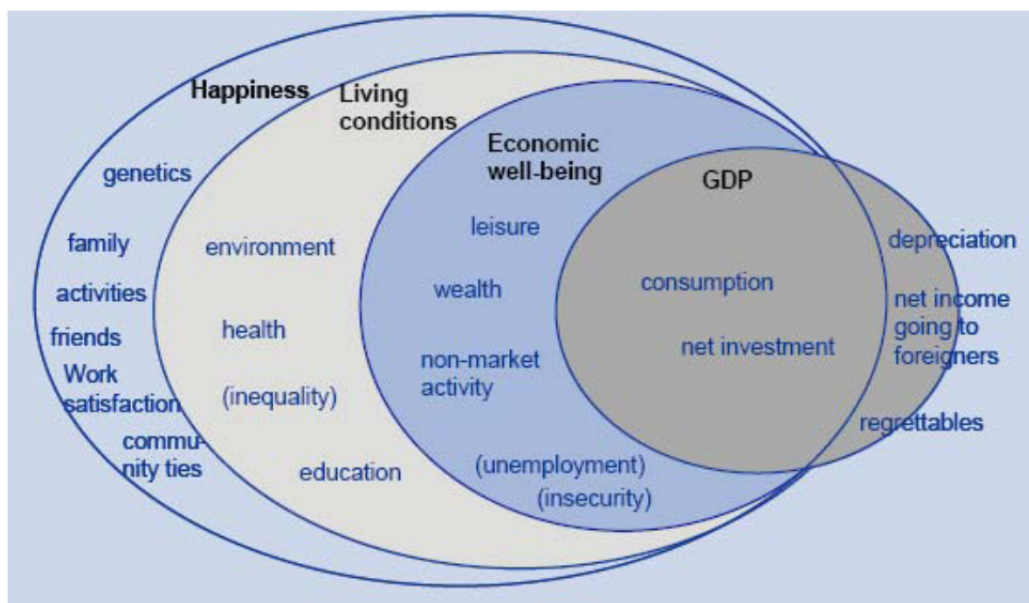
Happiness

genetics

family

activities

friends

Work satisfaction

community ties

Living conditions

environment

health

(inequality)

education

Economic well-being

leisure

wealth

non-market activity

(unemployment)

(insecurity)

GDP

consumption

net investment

depreciation

net income going to foreigners

regrettables